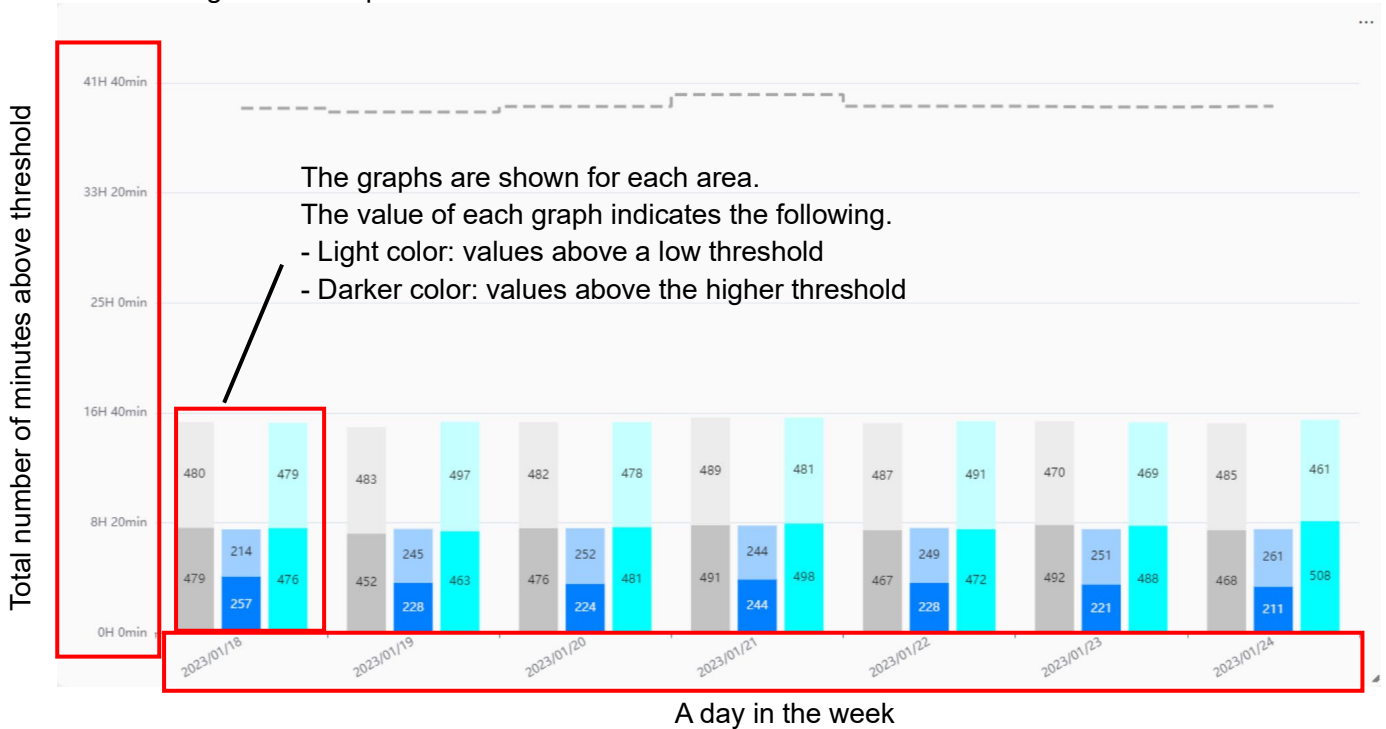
...

Total number of minutes above threshold

41H 40min
33H 20min
25H 0min
16H 40min
8H 20min
0H 0min

The graphs are shown for each area.
The value of each graph indicates the following.
- Light color: values above a low threshold
- Darker color: values above the higher threshold

480
479
214
257
479
476

483
452
245
228
497
463

482
476
252
224
478
481

489
491
244
244
481
498

487
467
249
228
491
472

470
492
251
221
469
488

485
468
261
211
461
508

2023/01/18
2023/01/19
2023/01/20
2023/01/21
2023/01/22
2023/01/23
2023/01/24

A day in the week